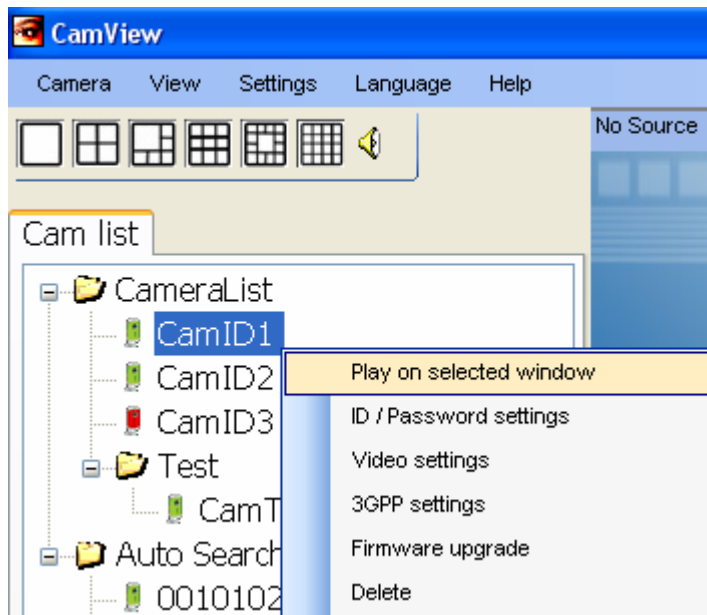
CamView

Camera View Settings Language Help

No Source

Cam list

CameraList
CamID1
CamID2
CamID3
Test
CamT
Auto Search
0010102

Play on selected window
ID / Password settings
Video settings
3GPP settings
Firmware upgrade
Delete